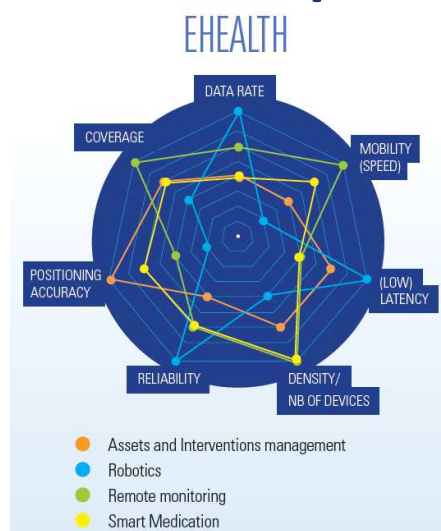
EHEALTH

DATA RATE

MOBILITY (SPEED)

(LOW) LATENCY

DENSITY/ NB OF DEVICES

RELIABILITY

POSITIONING ACCURACY

COVERAGE

Assets and Interventions management
Robotics
Remote monitoring
Smart Medication